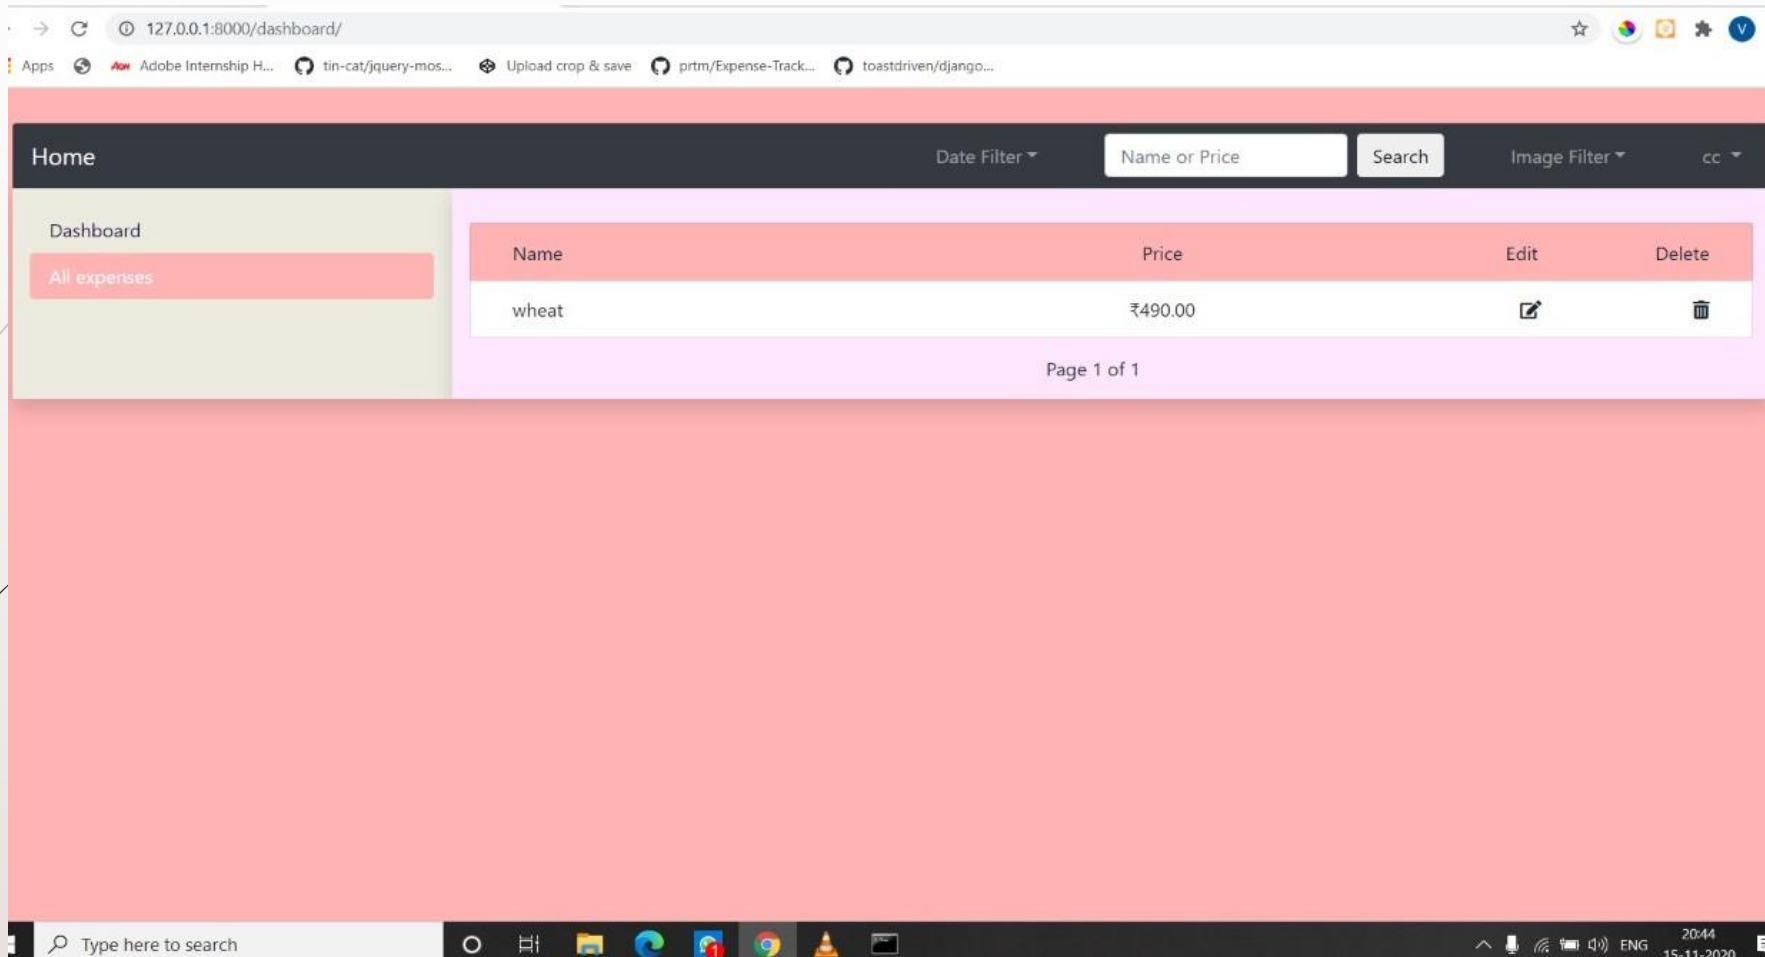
127.0.0.1:8000/dashboard/

Apps Adobe Internship H... tin-cat/jquery-mos... Upload crop & save prtm/Expense-Track... toastdriven/django...

Home Date Filter Name or Price Search Image Filter cc

Dashboard
All expenses

| Name | Price | Edit | Delete |
|---|---|---|---|
| wheat | ₹490.00 | | |

Page 1 of 1

Type here to search

ENG 20:44 15-11-2020